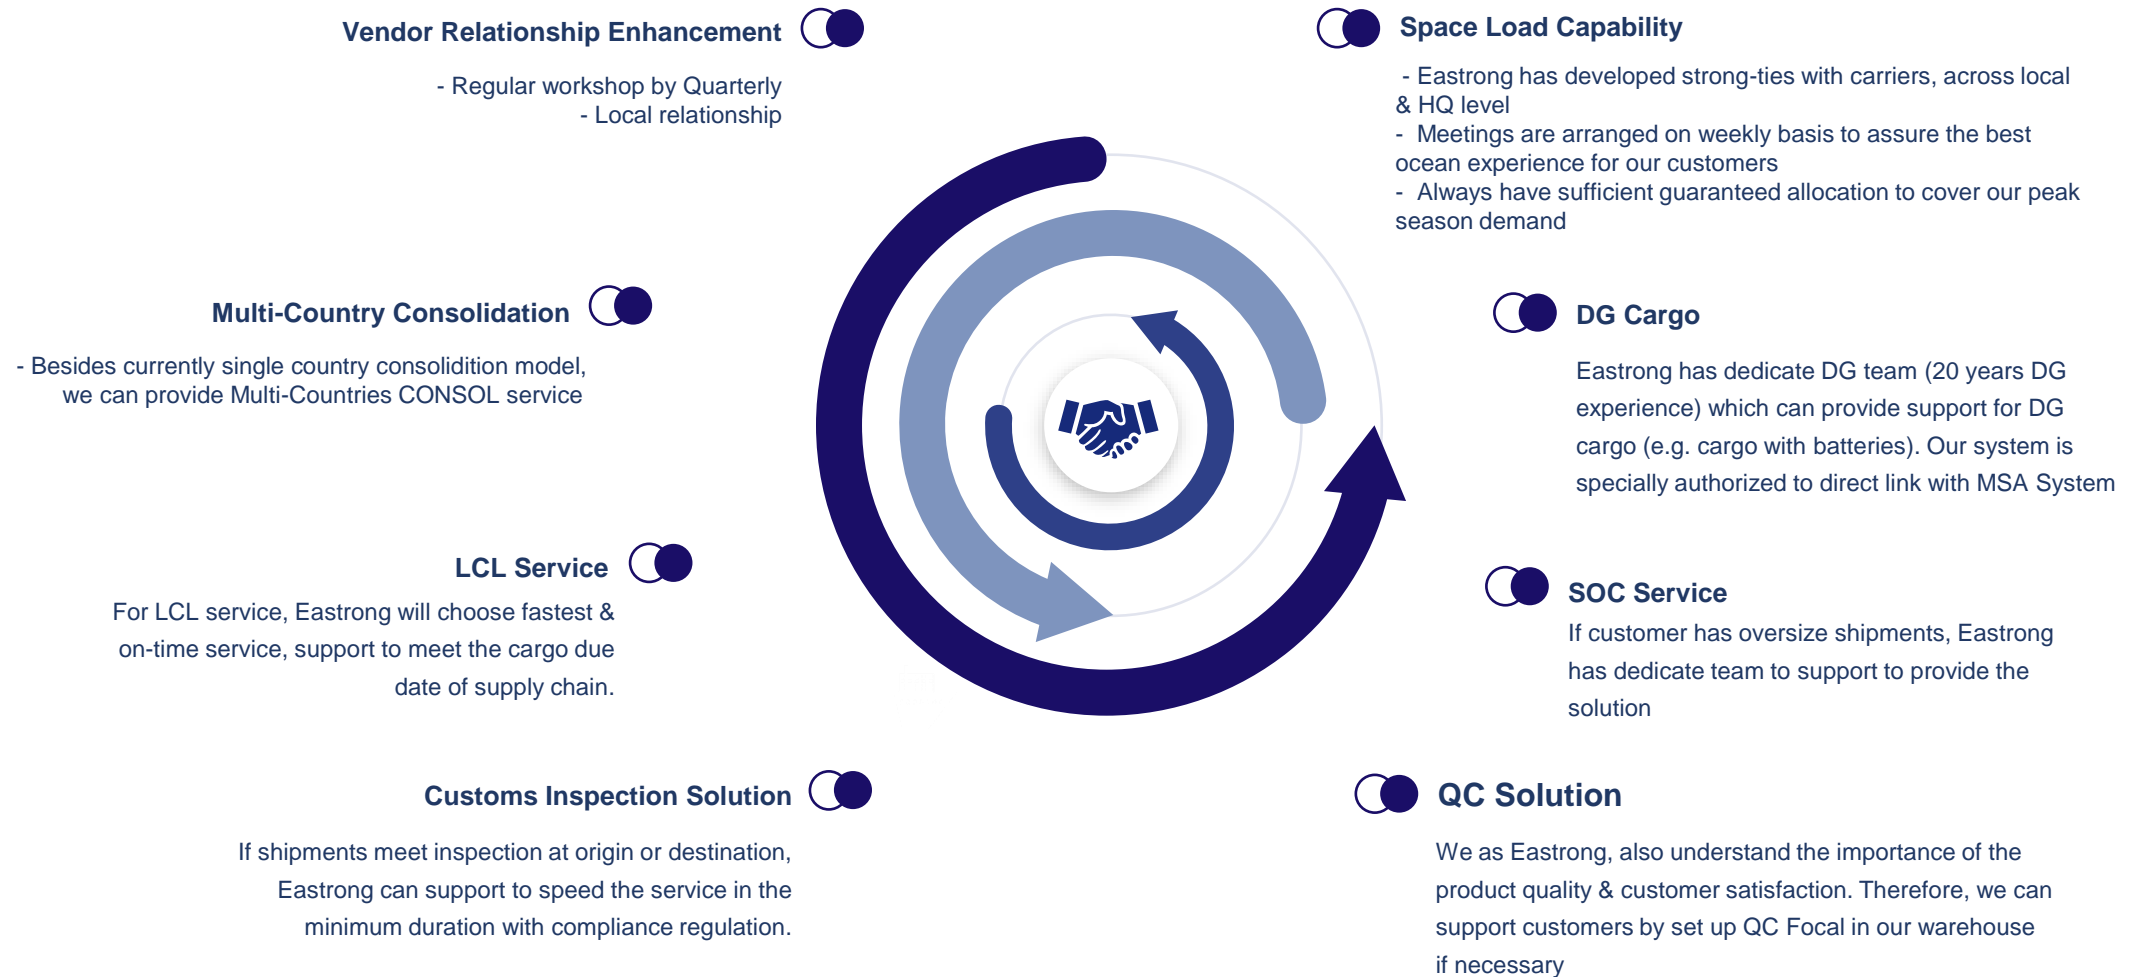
Vendor Relationship Enhancement

- Regular workshop by Quarterly
- Local relationship

Space Load Capability

- Eastrong has developed strong-ties with carriers, across local & HQ level
- Meetings are arranged on weekly basis to assure the best ocean experience for our customers
- Always have sufficient guaranteed allocation to cover our peak season demand

Multi-Country Consolidation

- Besides currently single country consolidition model, we can provide Multi-Countries CONSOL service

DG Cargo

Eastrong has dedicate DG team (20 years DG experience) which can provide support for DG cargo (e.g. cargo with batteries). Our system is specially authorized to direct link with MSA System

LCL Service

For LCL service, Eastrong will choose fastest & on-time service, support to meet the cargo due date of supply chain.

SOC Service

If customer has oversize shipments, Eastrong has dedicate team to support to provide the solution

Customs Inspection Solution

If shipments meet inspection at origin or destination, Eastrong can support to speed the service in the minimum duration with compliance regulation.

QC Solution

We as Eastrong, also understand the importance of the product quality & customer satisfaction. Therefore, we can support customers by set up QC Focal in our warehouse if necessary